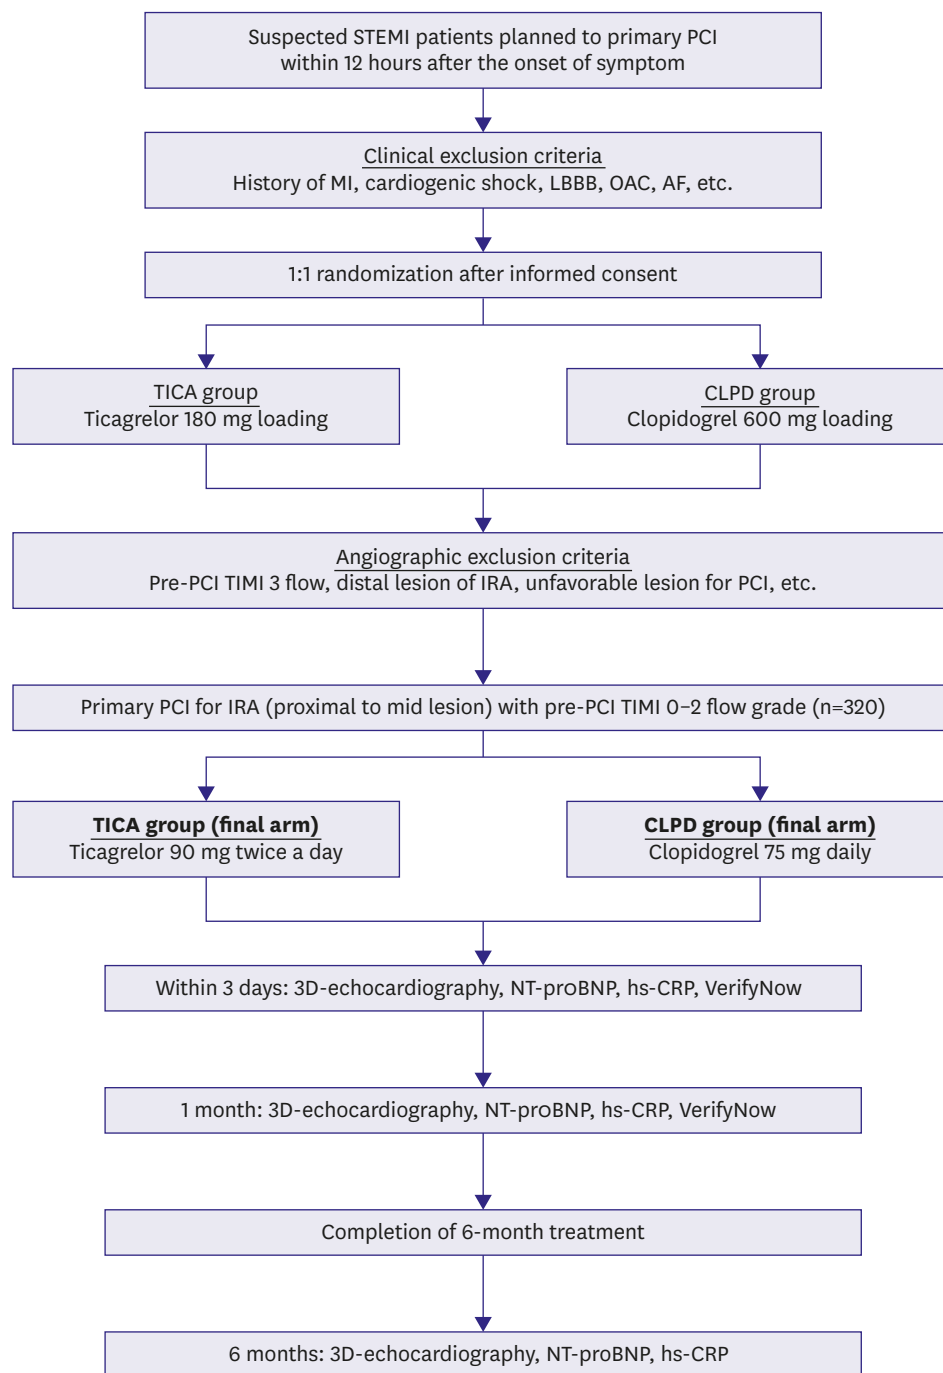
Suspected STEMI patients planned to primary PCI within 12 hours after the onset of symptom

Clinical exclusion criteria
History of MI, cardiogenic shock, LBBB, OAC, AF, etc.

1:1 randomization after informed consent

TICA group
Ticagrelor 180 mg loading

CLPD group
Clopidogrel 600 mg loading

Angiographic exclusion criteria
Pre-PCI TIMI 3 flow, distal lesion of IRA, unfavorable lesion for PCI, etc.

Primary PCI for IRA (proximal to mid lesion) with pre-PCI TIMI 0–2 flow grade (n=320)

**TICA group (final arm)**
Ticagrelor 90 mg twice a day

**CLPD group (final arm)**
Clopidogrel 75 mg daily

Within 3 days: 3D-echocardiography, NT-proBNP, hs-CRP, VerifyNow

1 month: 3D-echocardiography, NT-proBNP, hs-CRP, VerifyNow

Completion of 6-month treatment

6 months: 3D-echocardiography, NT-proBNP, hs-CRP